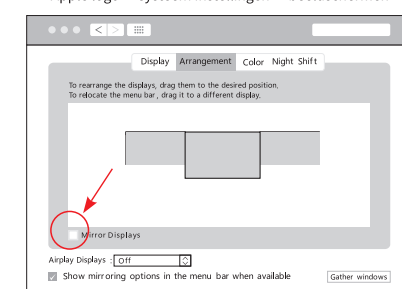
Apple logo > System instellingen > Beeldschermen

Display Arrangement Color Night Shift

To rearrange the displays, drag them to the desired position.
To relocate the menu bar, drag it to a different display.

Mirror Displays

Airplay Displays : Off

Show mirroring options in the menu bar when available

Gather windows